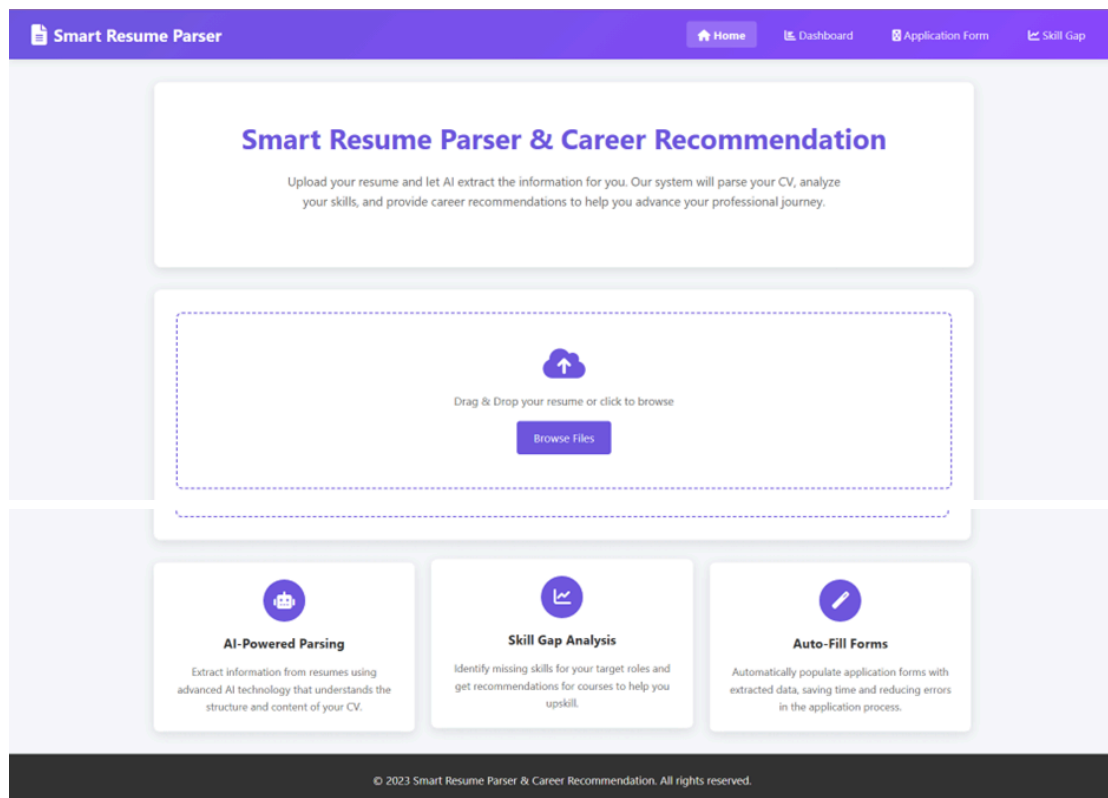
Smart Resume Parser

Home Dashboard Application Form Skill Gap

Smart Resume Parser & Career Recommendation

Upload your resume and let AI extract the information for you. Our system will parse your CV, analyze your skills, and provide career recommendations to help you advance your professional journey.

Drag & Drop your resume or click to browse

Browse Files

AI-Powered Parsing

Extract information from resumes using advanced AI technology that understands the structure and content of your CV.

Skill Gap Analysis

Identify missing skills for your target roles and get recommendations for courses to help you upskill.

Auto-Fill Forms

Automatically populate application forms with extracted data, saving time and reducing errors in the application process.

© 2023 Smart Resume Parser & Career Recommendation. All rights reserved.